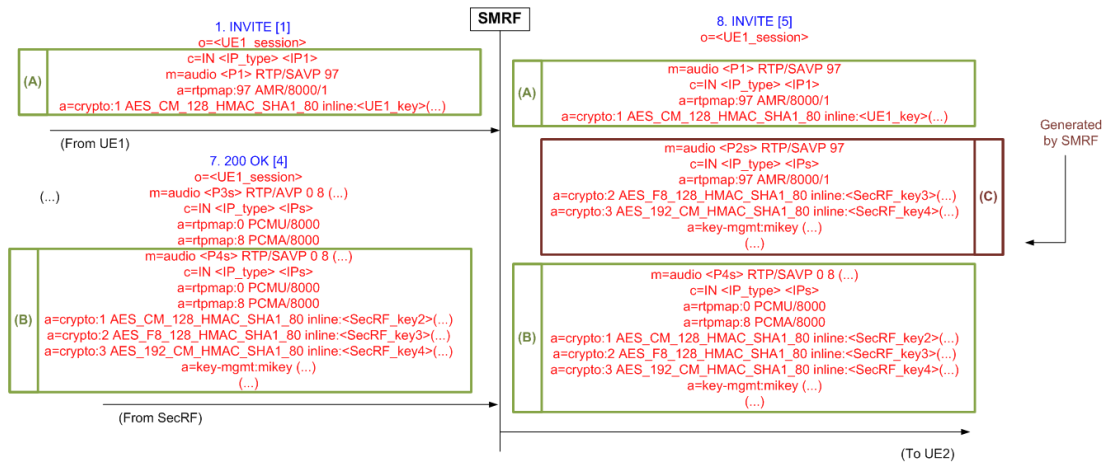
SMRF

1. INVITE [1]
o=<UE1_session>

(A)
c=IN <IP_type> <IP1>
m=audio <P1> RTP/SAVP 97
a=rtpmap:97 AMR/8000/1
a=crypto:1 AES_CM_128_HMAC_SHA1_80 inline:<UE1_key>(...)

(From UE1)

7. 200 OK [4]
o=<UE1_session>
m=audio <P3s> RTP/AVP 0 8 (...)
c=IN <IP_type> <IPs>
a=rtpmap:0 PCMU/8000
a=rtpmap:8 PCMA/8000

(...)

(B)
m=audio <P4s> RTP/SAVP 0 8 (...)
c=IN <IP_type> <IPs>
a=rtpmap:0 PCMU/8000
a=rtpmap:8 PCMA/8000
a=crypto:1 AES_CM_128_HMAC_SHA1_80 inline:<SecRF_key2>(...)
a=crypto:2 AES_F8_128_HMAC_SHA1_80 inline:<SecRF_key3>(...)
a=crypto:3 AES_192_CM_HMAC_SHA1_80 inline:<SecRF_key4>(...)
a=key-mgmt:mikey (...)
(...)

(From SecRF)

8. INVITE [5]
o=<UE1_session>

(A)
m=audio <P1> RTP/SAVP 97
c=IN <IP_type> <IP1>
a=rtpmap:97 AMR/8000/1
a=crypto:1 AES_CM_128_HMAC_SHA1_80 inline:<UE1_key>(...)

Generated by SMRF

(C)
m=audio <P2s> RTP/SAVP 97
c=IN <IP_type> <IPs>
a=rtpmap:97 AMR/8000/1
a=crypto:2 AES_F8_128_HMAC_SHA1_80 inline:<SecRF_key3>(...)
a=crypto:3 AES_192_CM_HMAC_SHA1_80 inline:<SecRF_key4>(...)
a=key-mgmt:mikey (...)
(...)

(B)
m=audio <P4s> RTP/SAVP 0 8 (...)
c=IN <IP_type> <IPs>
a=rtpmap:0 PCMU/8000
a=rtpmap:8 PCMA/8000
a=crypto:1 AES_CM_128_HMAC_SHA1_80 inline:<SecRF_key2>(...)
a=crypto:2 AES_F8_128_HMAC_SHA1_80 inline:<SecRF_key3>(...)
a=crypto:3 AES_192_CM_HMAC_SHA1_80 inline:<SecRF_key4>(...)
a=key-mgmt:mikey (...)
(...)

(To UE2)